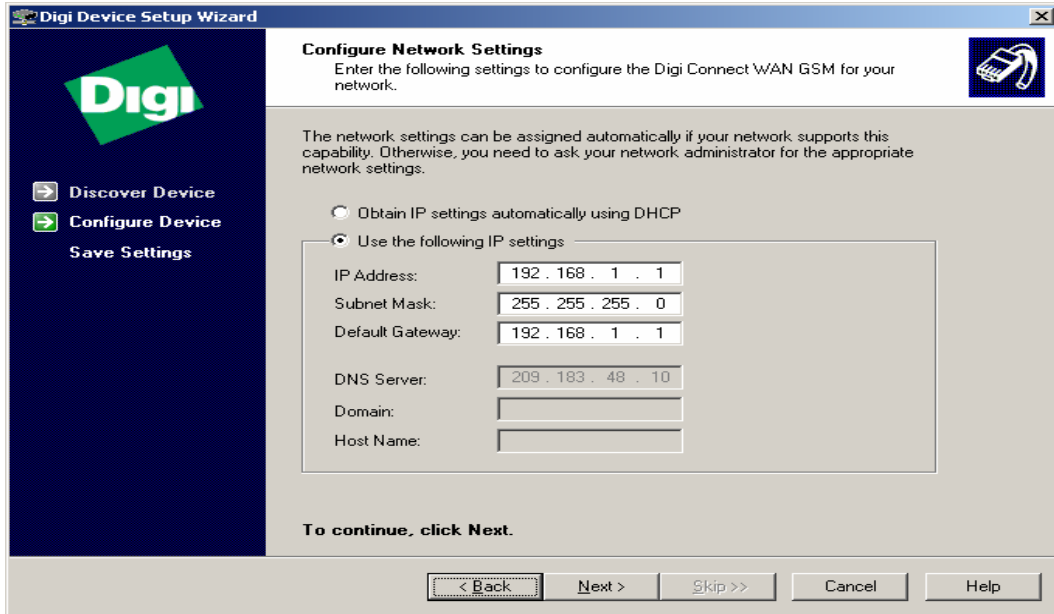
Digi Device Setup Wizard

Digi

Discover Device
Configure Device
Save Settings

Configure Network Settings
Enter the following settings to configure the Digi Connect WAN GSM for your network.

The network settings can be assigned automatically if your network supports this capability. Otherwise, you need to ask your network administrator for the appropriate network settings.

Obtain IP settings automatically using DHCP
Use the following IP settings

IP Address: 192 . 168 . 1 . 1
Subnet Mask: 255 . 255 . 255 . 0
Default Gateway: 192 . 168 . 1 . 1

DNS Server: 209 . 183 . 48 . 10
Domain:
Host Name:

To continue, click Next.

< Back
Next >
Skip >>
Cancel
Help